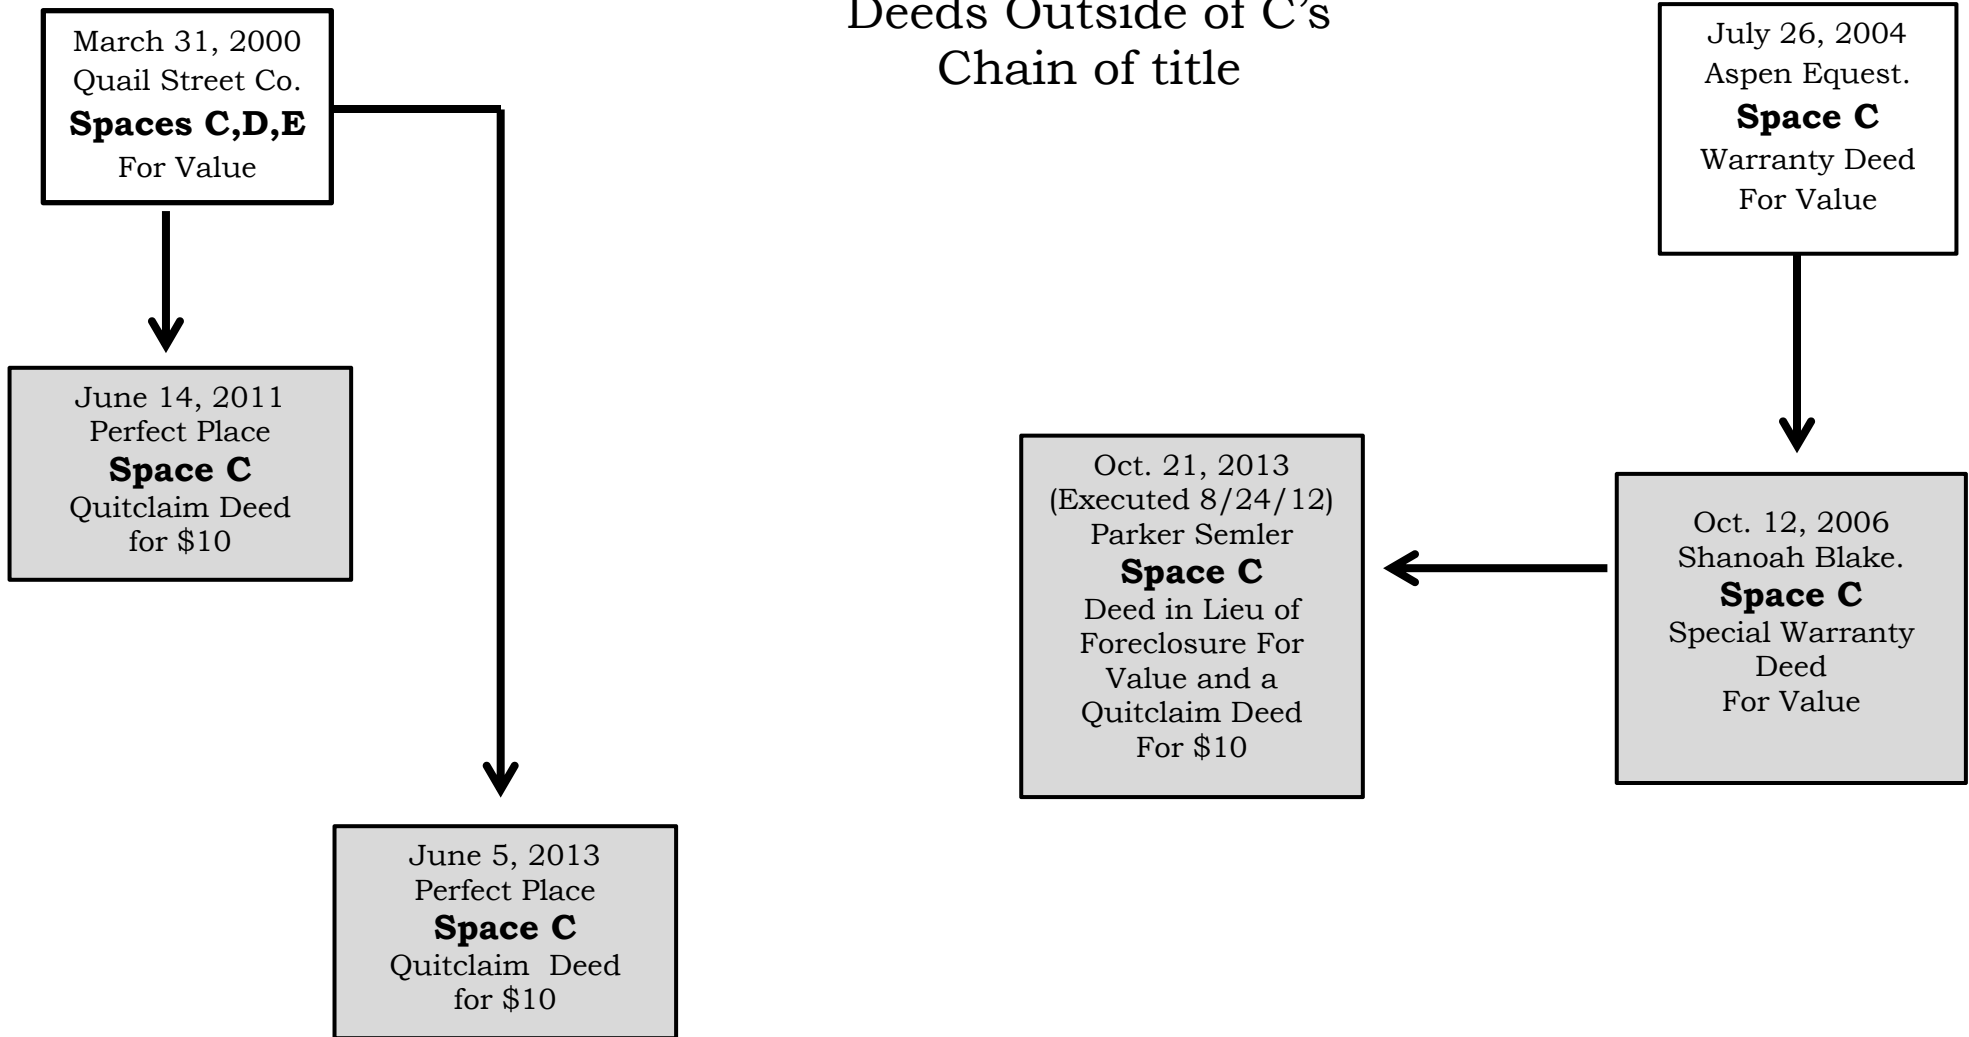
Deeds Outside of C's Chain of title

March 31, 2000
Quail Street Co.
**Spaces C,D,E**
For Value

June 14, 2011
Perfect Place
**Space C**
Quitclaim Deed
for $10

June 5, 2013
Perfect Place
**Space C**
Quitclaim Deed
for $10

July 26, 2004
Aspen Equest.
**Space C**
Warranty Deed
For Value

Oct. 12, 2006
Shanoah Blake.
**Space C**
Special Warranty Deed
For Value

Oct. 21, 2013
(Executed 8/24/12)
Parker Semler
**Space C**
Deed in Lieu of Foreclosure For Value and a Quitclaim Deed
For $10